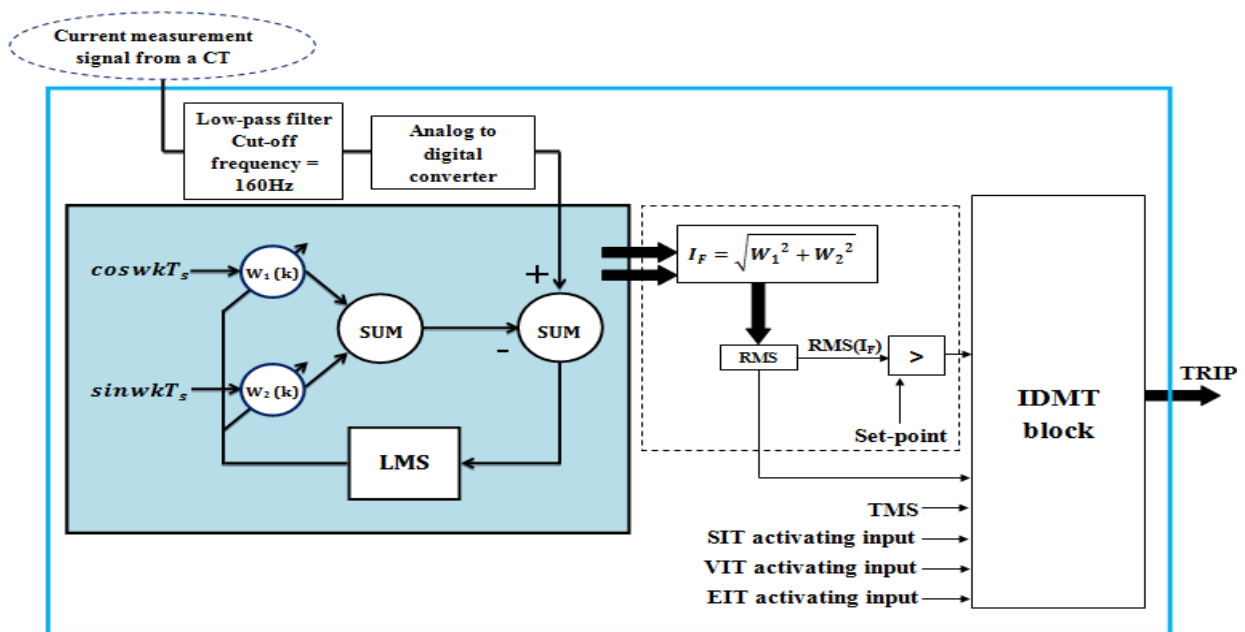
Current measurement signal from a CT

Low-pass filter Cut-off frequency = 160Hz

Analog to digital converter

$coswkT_s$

$W_1(k)$

$sinwkT_s$

$W_2(k)$

SUM

+

SUM

-

LMS

$I_F = \sqrt{W_1^2 + W_2^2}$

RMS

RMS($I_F$)

>

Set-point

IDMT block

TRIP

TMS

SIT activating input

VIT activating input

EIT activating input